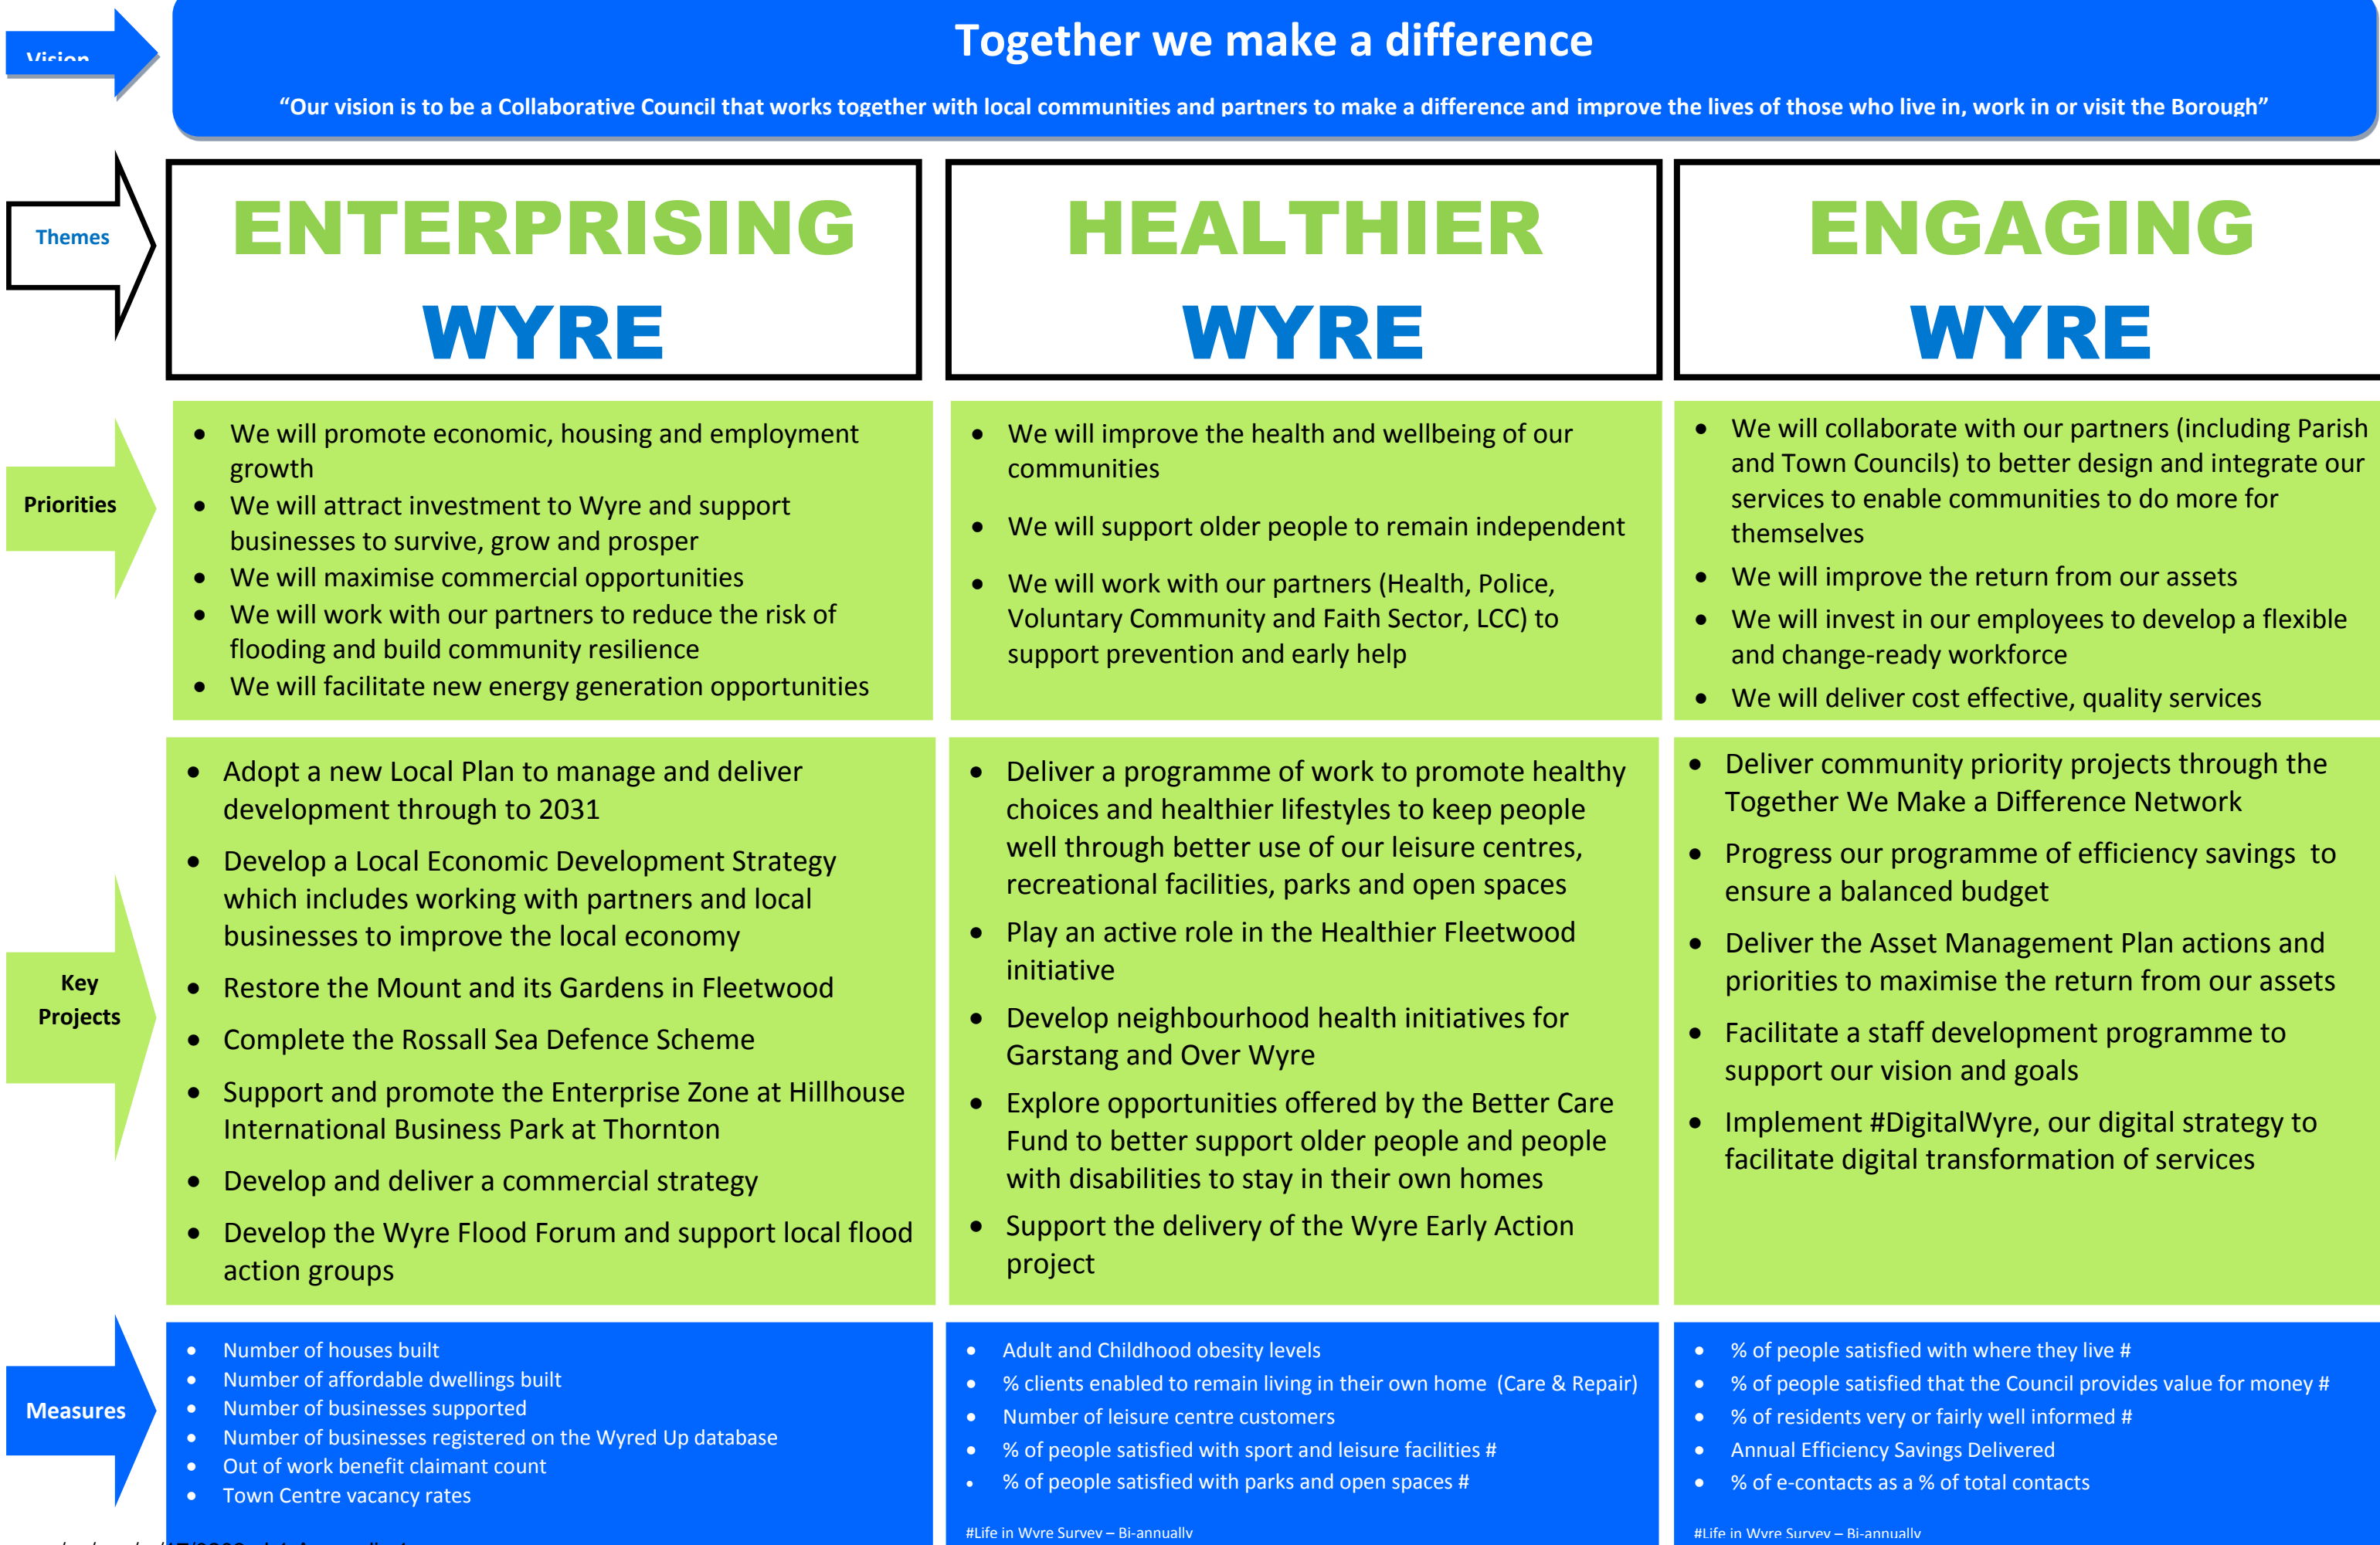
Vision

Together we make a difference

"Our vision is to be a Collaborative Council that works together with local communities and partners to make a difference and improve the lives of those who live in, work in or visit the Borough"

Themes

ENTERPRISING WYRE

HEALTHIER WYRE

ENGAGING WYRE

Priorities

- We will promote economic, housing and employment growth
- We will attract investment to Wyre and support businesses to survive, grow and prosper
- We will maximise commercial opportunities
- We will work with our partners to reduce the risk of flooding and build community resilience
- We will facilitate new energy generation opportunities

- We will improve the health and wellbeing of our communities
- We will support older people to remain independent
- We will work with our partners (Health, Police, Voluntary Community and Faith Sector, LCC) to support prevention and early help

- We will collaborate with our partners (including Parish and Town Councils) to better design and integrate our services to enable communities to do more for themselves
- We will improve the return from our assets
- We will invest in our employees to develop a flexible and change-ready workforce
- We will deliver cost effective, quality services

Key Projects

- Adopt a new Local Plan to manage and deliver development through to 2031
- Develop a Local Economic Development Strategy which includes working with partners and local businesses to improve the local economy
- Restore the Mount and its Gardens in Fleetwood
- Complete the Rossall Sea Defence Scheme
- Support and promote the Enterprise Zone at Hillhouse International Business Park at Thornton
- Develop and deliver a commercial strategy
- Develop the Wyre Flood Forum and support local flood action groups

- Deliver a programme of work to promote healthy choices and healthier lifestyles to keep people well through better use of our leisure centres, recreational facilities, parks and open spaces
- Play an active role in the Healthier Fleetwood initiative
- Develop neighbourhood health initiatives for Garstang and Over Wyre
- Explore opportunities offered by the Better Care Fund to better support older people and people with disabilities to stay in their own homes
- Support the delivery of the Wyre Early Action project

- Deliver community priority projects through the Together We Make a Difference Network
- Progress our programme of efficiency savings to ensure a balanced budget
- Deliver the Asset Management Plan actions and priorities to maximise the return from our assets
- Facilitate a staff development programme to support our vision and goals
- Implement #DigitalWyre, our digital strategy to facilitate digital transformation of services

Measures

- Number of houses built
- Number of affordable dwellings built
- Number of businesses supported
- Number of businesses registered on the Wyred Up database
- Out of work benefit claimant count
- Town Centre vacancy rates

- Adult and Childhood obesity levels
- % clients enabled to remain living in their own home (Care & Repair)
- Number of leisure centre customers
- % of people satisfied with sport and leisure facilities #
- % of people satisfied with parks and open spaces #

#Life in Wyre Survey – Bi-annually

- % of people satisfied with where they live #
- % of people satisfied that the Council provides value for money #
- % of residents very or fairly well informed #
- Annual Efficiency Savings Delivered
- % of e-contacts as a % of total contacts

#Life in Wyre Survey – Bi-annually